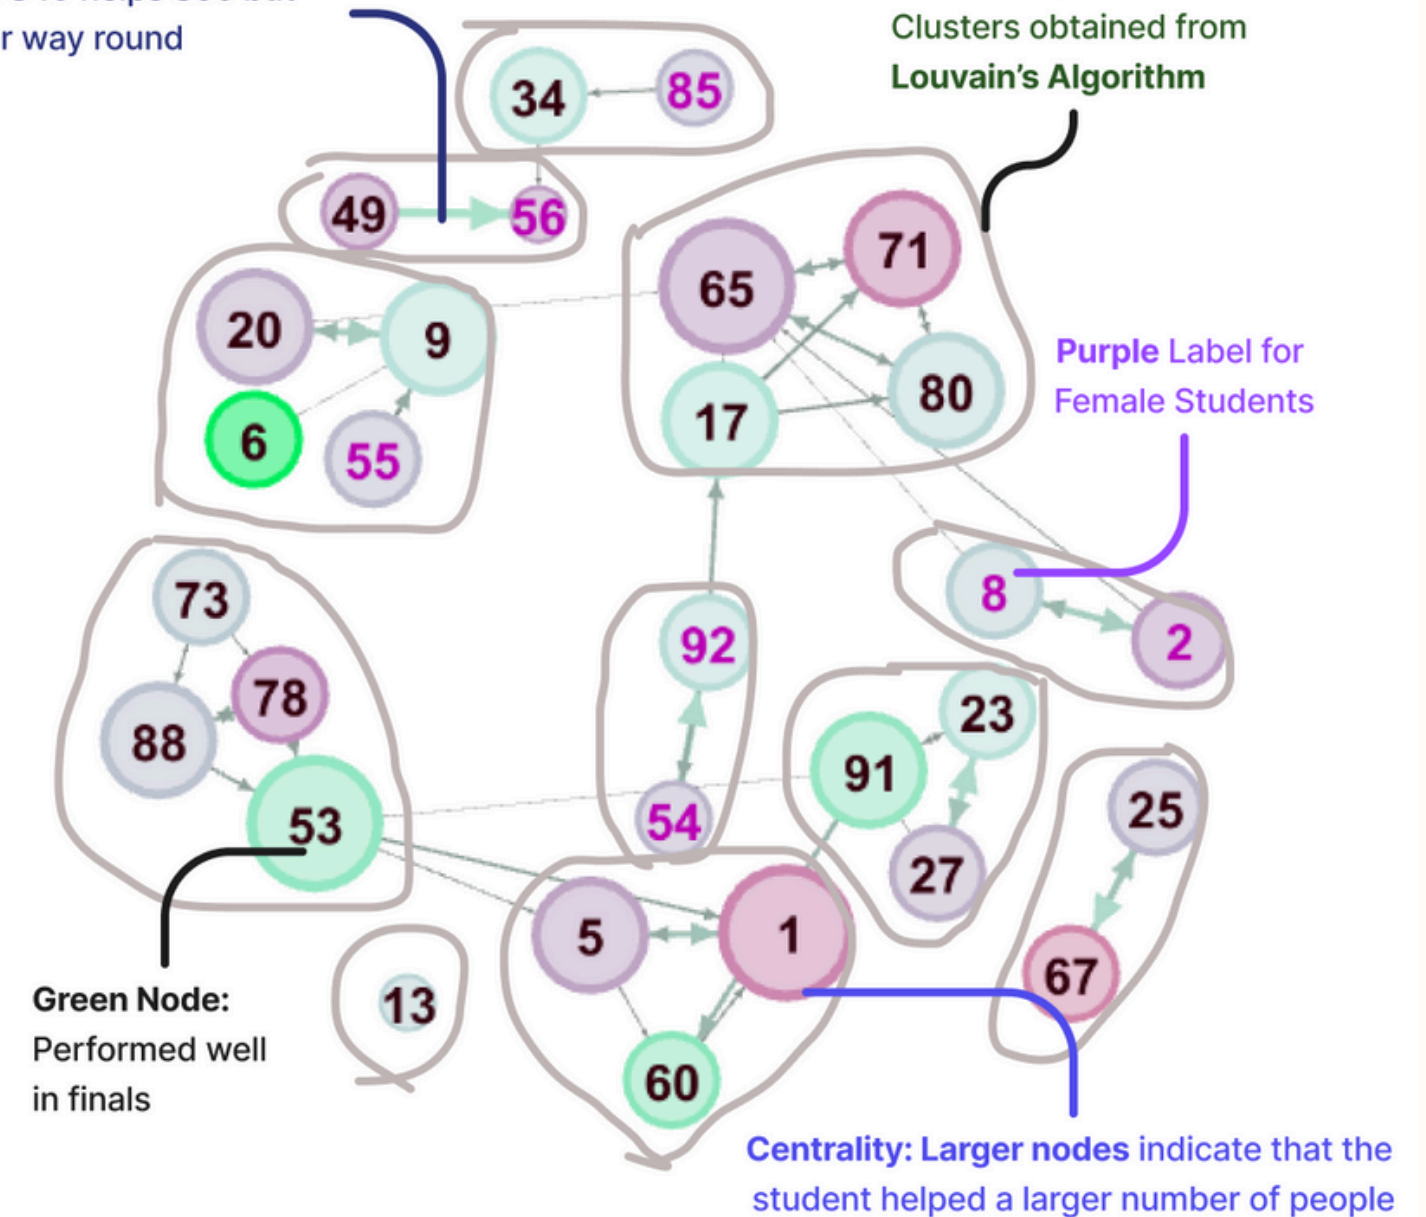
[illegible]
r way round

Clusters obtained from
Louvain's Algorithm

34
85
49
56
65
71
20
9
80
17
6
55

Purple Label for
Female Students

73
78
88
53
92
8
2
23
91
54
27
25
5
1
67
13
60

Green Node:
Performed well
in finals

Centrality: Larger nodes indicate that the student helped a larger number of people